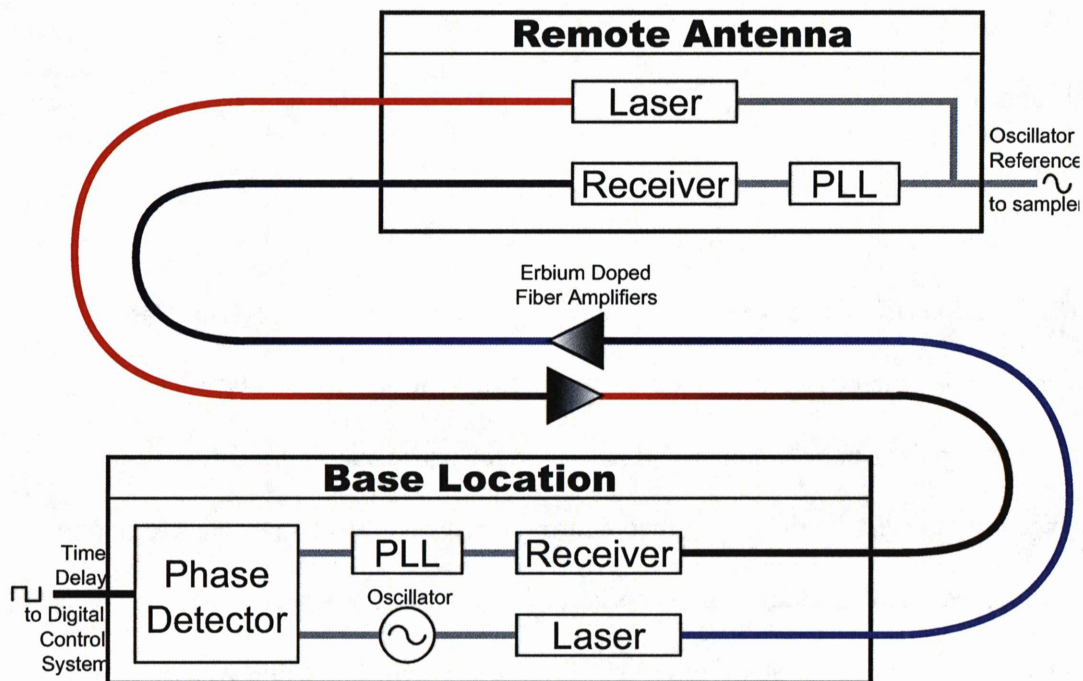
Remote Antenna

Laser

Receiver

PLL

Oscillator Referenc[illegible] to sample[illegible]

Erbium Doped Fiber Amplifiers

Base Location

Time Delay to Digital Control System

Phase Detector

PLL

Receiver

Oscillator

Laser